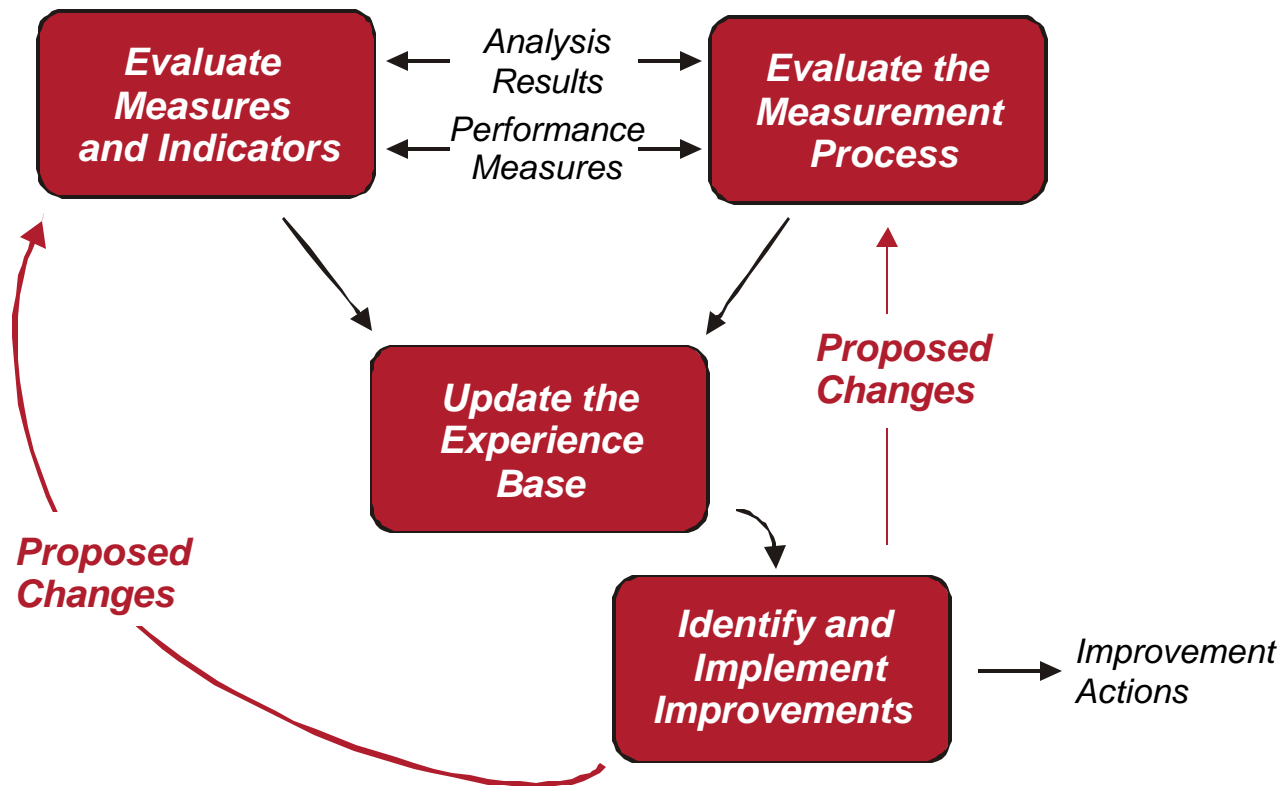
Evaluate Measures and Indicators

Analysis Results

Performance Measures

Evaluate the Measurement Process

Update the Experience Base

Proposed Changes

Proposed Changes

Identify and Implement Improvements

Improvement Actions